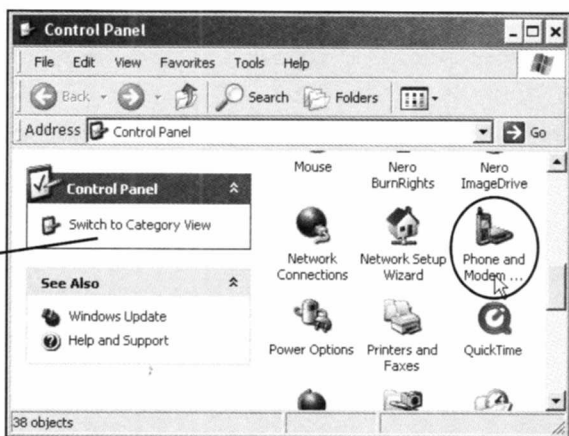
Control Panel

File Edit View Favorites Tools Help

Back Search Folders

Address Control Panel Go

Control Panel

Switch to Category View

See Also

Windows Update

Help and Support

Mouse

Nero BurnRights

Nero ImageDrive

Network Connections

Network Setup Wizard

Phone and Modem ...

Power Options

Printers and Faxes

QuickTime

38 objects